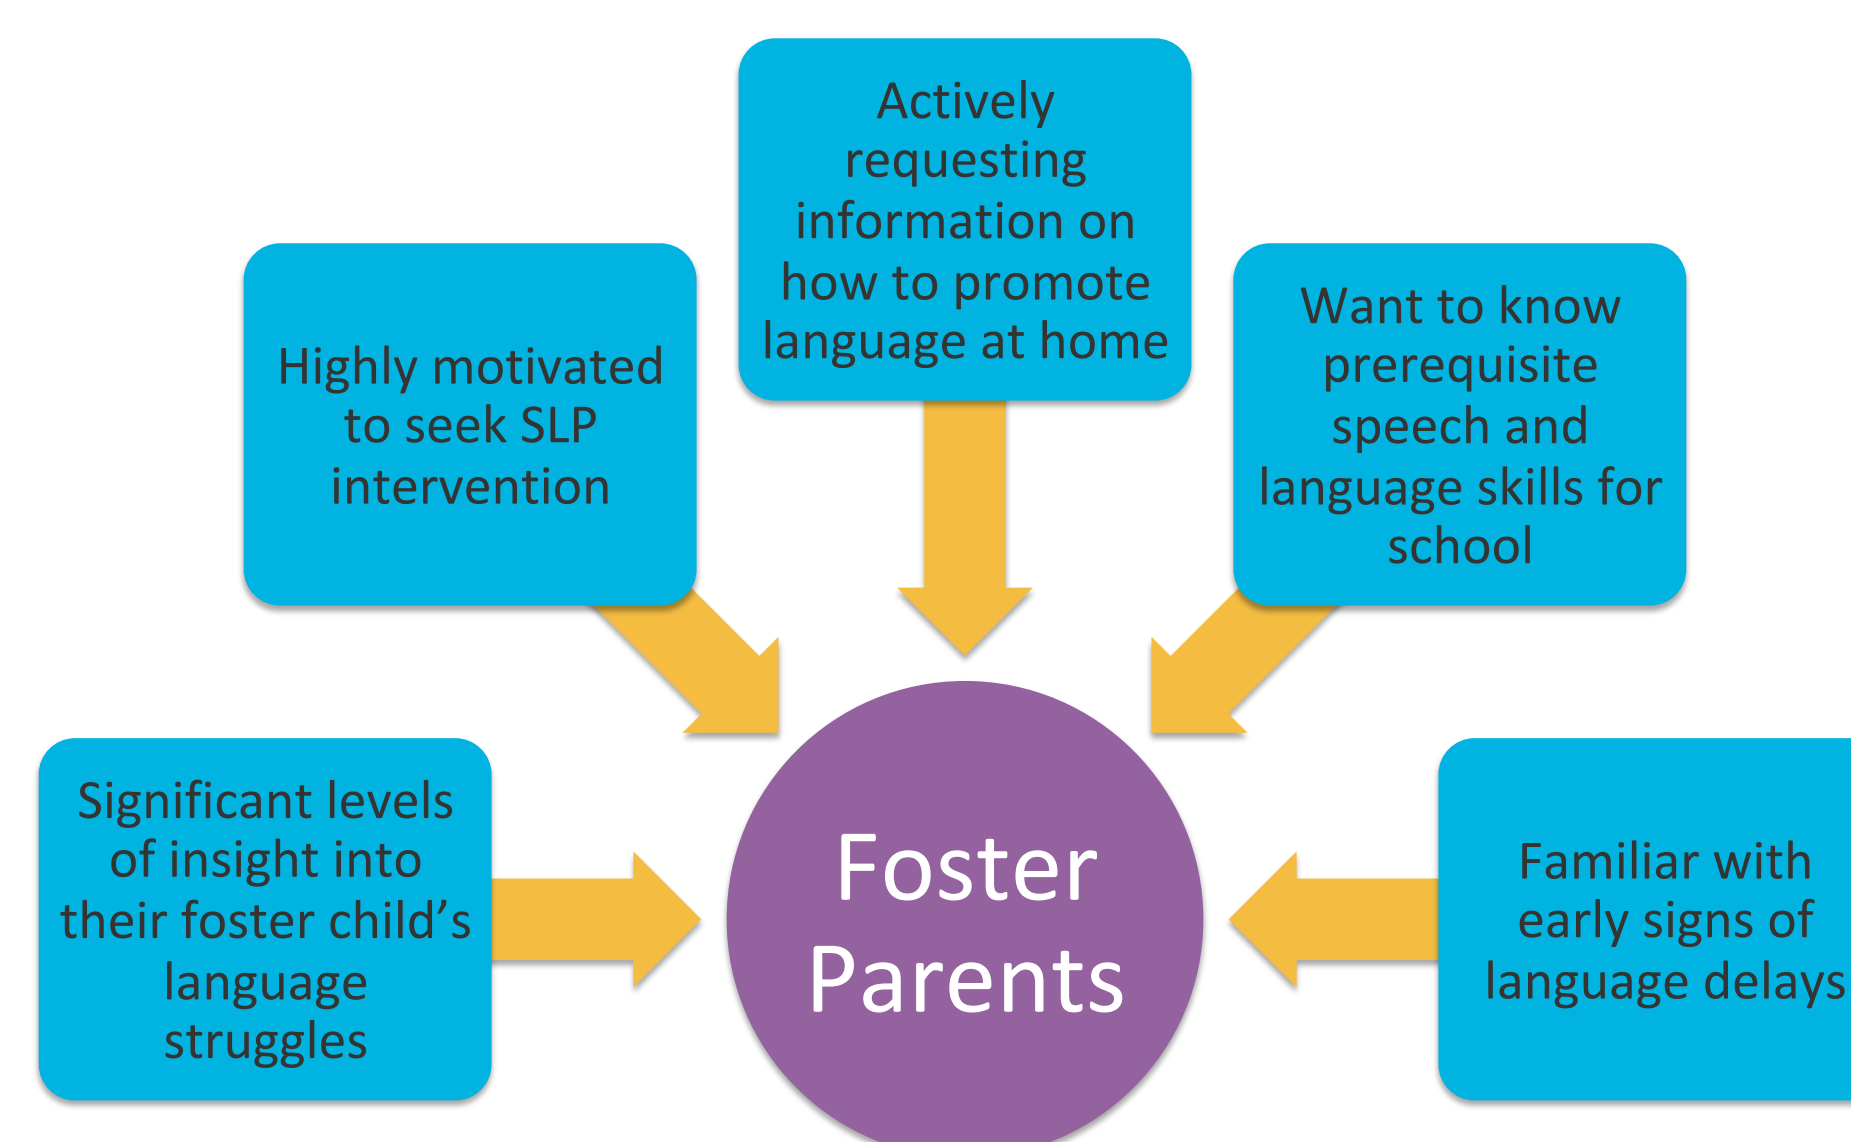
Actively requesting information on how to promote language at home

Highly motivated to seek SLP intervention

Want to know prerequisite speech and language skills for school

Significant levels of insight into their foster child's language struggles

Foster Parents

Familiar with early signs of language delays